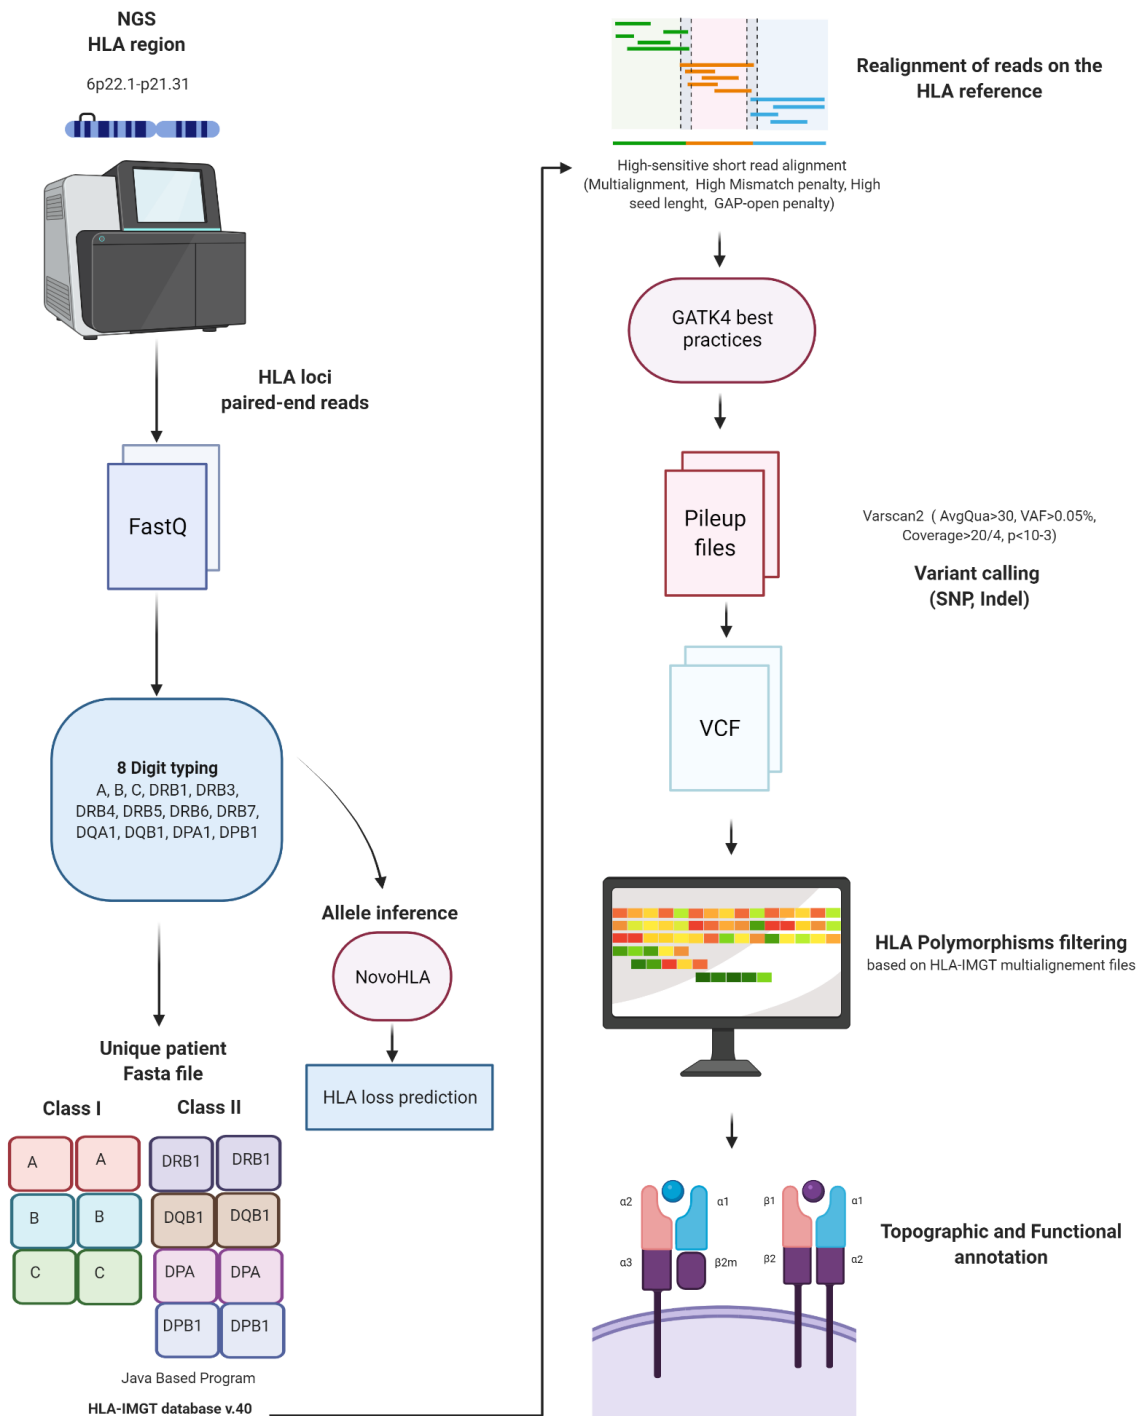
NGS
HLA region
6p22.1-p21.31

HLA loci
paired-end reads

FastQ

8 Digit typing
A, B, C, DRB1, DRB3, DRB4, DRB5, DRB6, DRB7, DQA1, DQB1, DPA1, DPB1

Allele inference

NovoHLA

HLA loss prediction

Unique patient
Fasta file

Class I

Class II

| A | A |
|---|---|
| B | B |
| C | C |

| DRB1 | DRB1 |
|---|---|
| DQB1 | DQB1 |
| DPA | DPA |
| DPB1 | DPB1 |

Java Based Program

HLA-IMGT database v.40

Realignment of reads on the HLA reference

High-sensitive short read alignment (Multialignment, High Mismatch penalty, High seed lenght, GAP-open penalty)

GATK4 best practices

Pileup files

Varscan2 ( AvgQua>30, VAF>0.05%, Coverage>20/4, p<10-3)

Variant calling
(SNP, Indel)

VCF

HLA Polymorphisms filtering
based on HLA-IMGT multialignement files

α2 α1 α3 β2m β1 α1 β2 α2

Topographic and Functional annotation